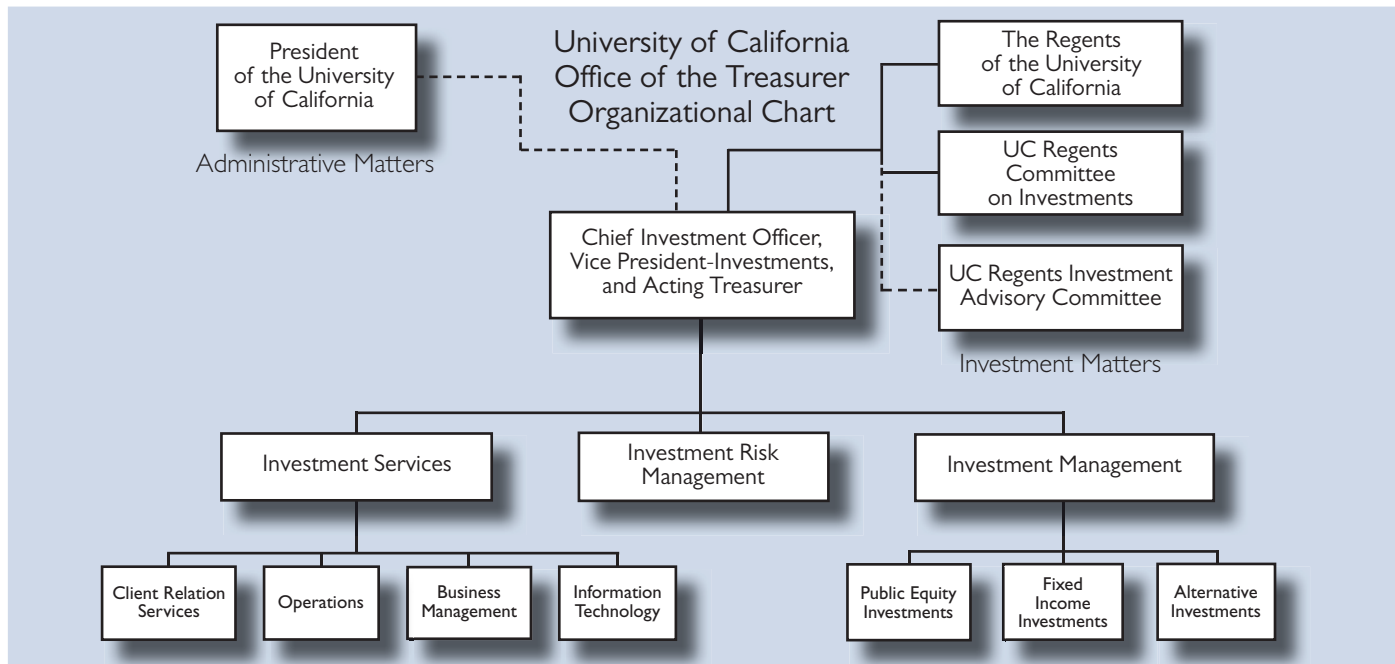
University of California
Office of the Treasurer
Organizational Chart

President
of the University
of California

Administrative Matters

The Regents
of the University
of California

UC Regents
Committee
on Investments

UC Regents Investment
Advisory Committee

Investment Matters

Chief Investment Officer,
Vice President-Investments,
and Acting Treasurer

Investment Services

Investment Risk
Management

Investment Management

Client Relation
Services

Operations

Business
Management

Information
Technology

Public Equity
Investments

Fixed
Income
Investments

Alternative
Investments